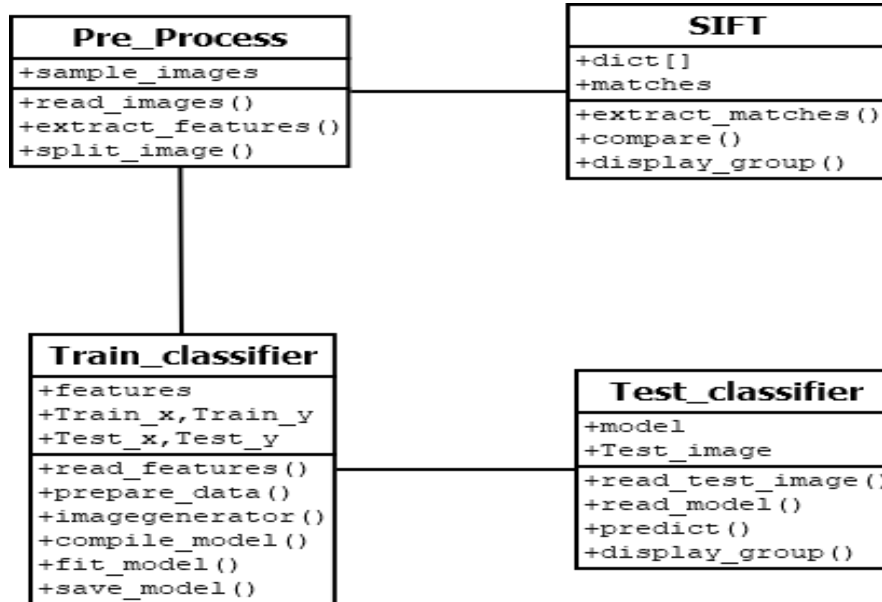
Pre_Process

+sample_images

+read_images()
+extract_features()
+split_image()

SIFT

+dict[]
+matches

+extract_matches()
+compare()
+display_group()

Train_classifier

+features
+Train_x,Train_y
+Test_x,Test_y

+read_features()
+prepare_data()
+imagegenerator()
+compile_model()
+fit_model()
+save_model()

Test_classifier

+model
+Test_image

+read_test_image()
+read_model()
+predict()
+display_group()